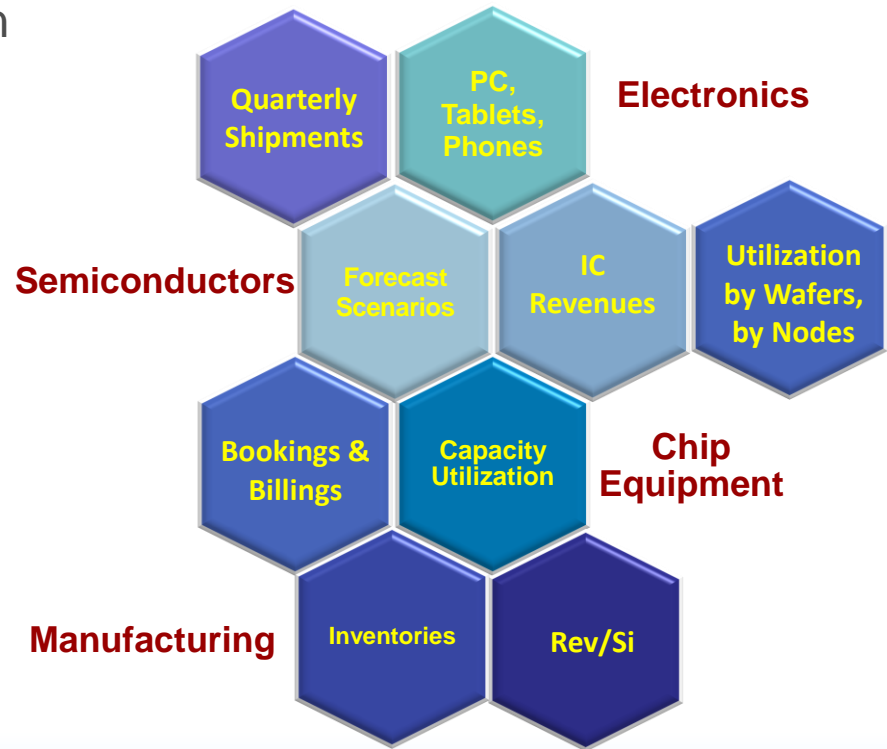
n

Quarterly Shipments

PC, Tablets, Phones

Electronics

Semiconductors

Forecast Scenarios

IC Revenues

Utilization by Wafers, by Nodes

Bookings & Billings

Capacity Utilization

Chip Equipment

Manufacturing

Inventories

Rev/Si